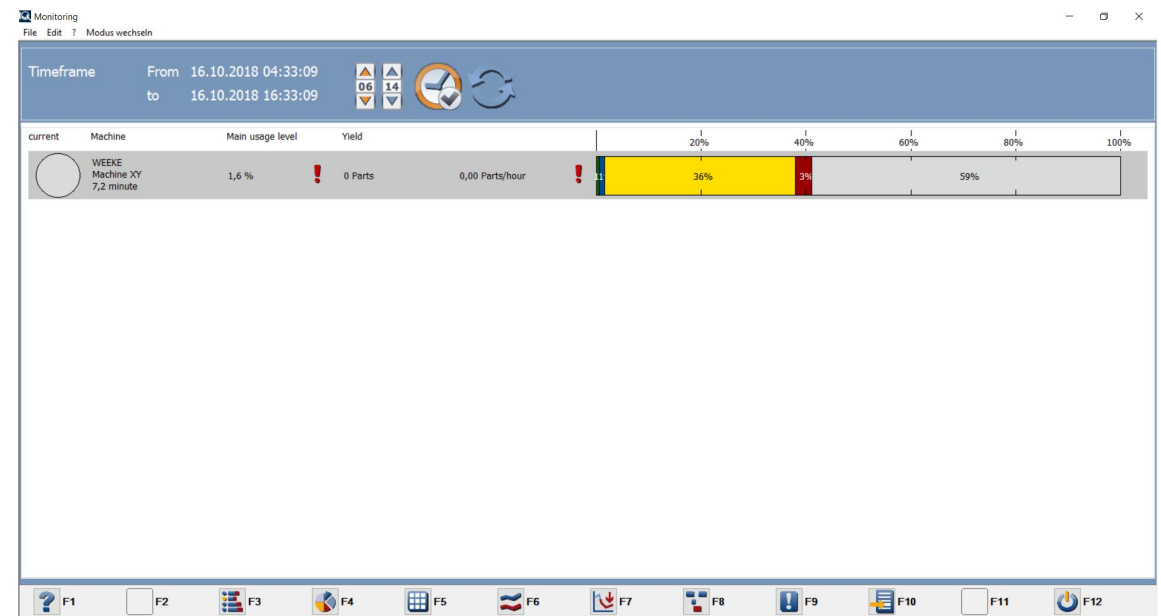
Monitoring
File Edit ? Modus wechseln

Timeframe From 16.10.2018 04:33:09
to 16.10.2018 16:33:09

06 14

| current | Machine | Main usage level | Yield | | 20% | 40% | 60% | 80% | 100% |
|---|---|---|---|---|---|---|---|---|---|
| | WEEKE Machine XY 7,2 minute | 1,6 % ! | 0 Parts | 0,00 Parts/hour ! | 1 36% | 3% | 59% | | |

F1 F2 F3 F4 F5 F6 F7 F8 F9 F10 F11 F12